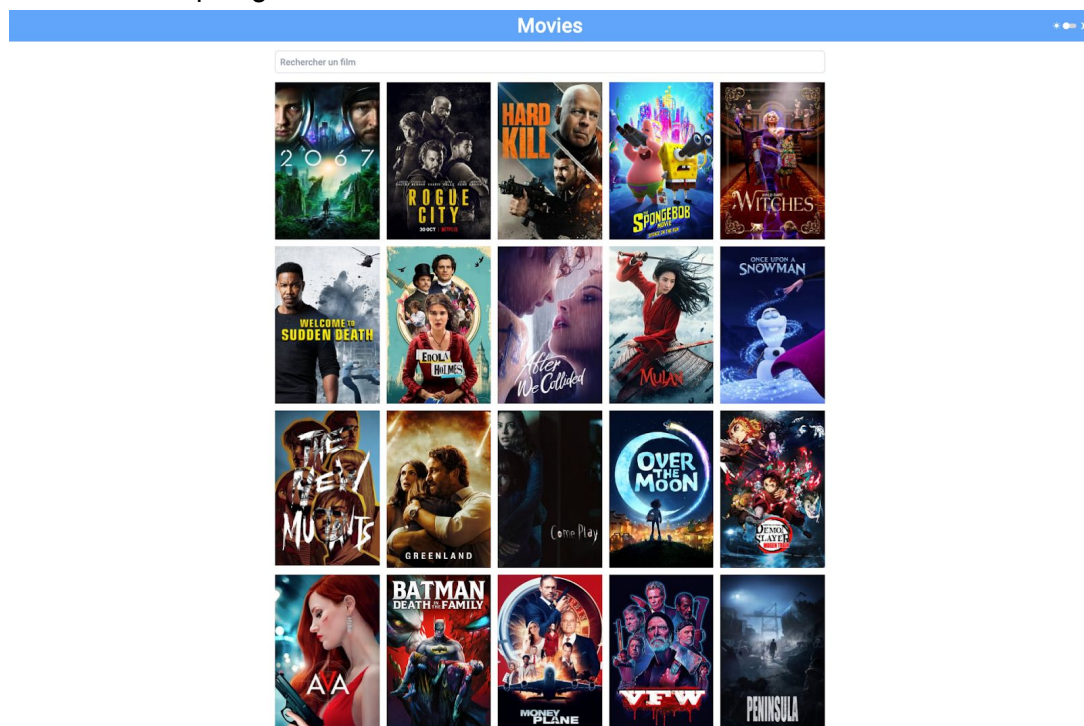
Movies

Rechercher un film

2067

ROGUE CITY

30 OCT | NETFLIX

HARD KILL

SPONGEBOB MOVIE

WITCHES

WELCOME TO SUDDEN DEATH

ENOLA HOLMES

After We Collided

MULAN

ONCE UPON A SNOWMAN

THE NEW MUTANTS

GREENLAND

Come Play

OVER THE MOON

DEMON SLAYER

AVA

BATMAN DEATH IN THE FAMILY

MONEY PLANE

VFW

PENINSULA